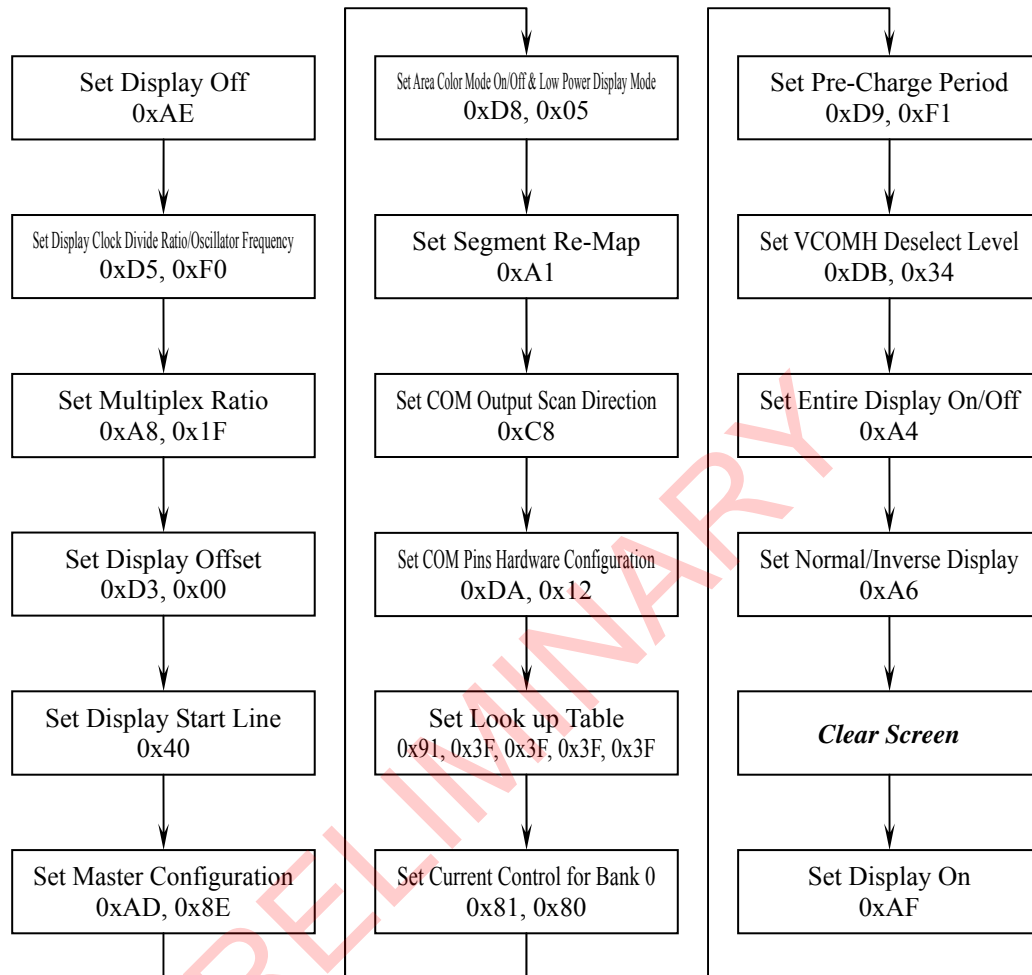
Set Display Off
0xAE

Set Display Clock Divide Ratio/Oscillator Frequency
0xD5, 0xF0

Set Multiplex Ratio
0xA8, 0x1F

Set Display Offset
0xD3, 0x00

Set Display Start Line
0x40

Set Master Configuration
0xAD, 0x8E

Set Area Color Mode On/Off & Low Power Display Mode
0xD8, 0x05

Set Segment Re-Map
0xA1

Set COM Output Scan Direction
0xC8

Set COM Pins Hardware Configuration
0xDA, 0x12

Set Look up Table
0x91, 0x3F, 0x3F, 0x3F, 0x3F

Set Current Control for Bank 0
0x81, 0x80

Set Pre-Charge Period
0xD9, 0xF1

Set VCOMH Deselect Level
0xDB, 0x34

Set Entire Display On/Off
0xA4

Set Normal/Inverse Display
0xA6

*Clear Screen*

Set Display On
0xAF

PRELIMINARY